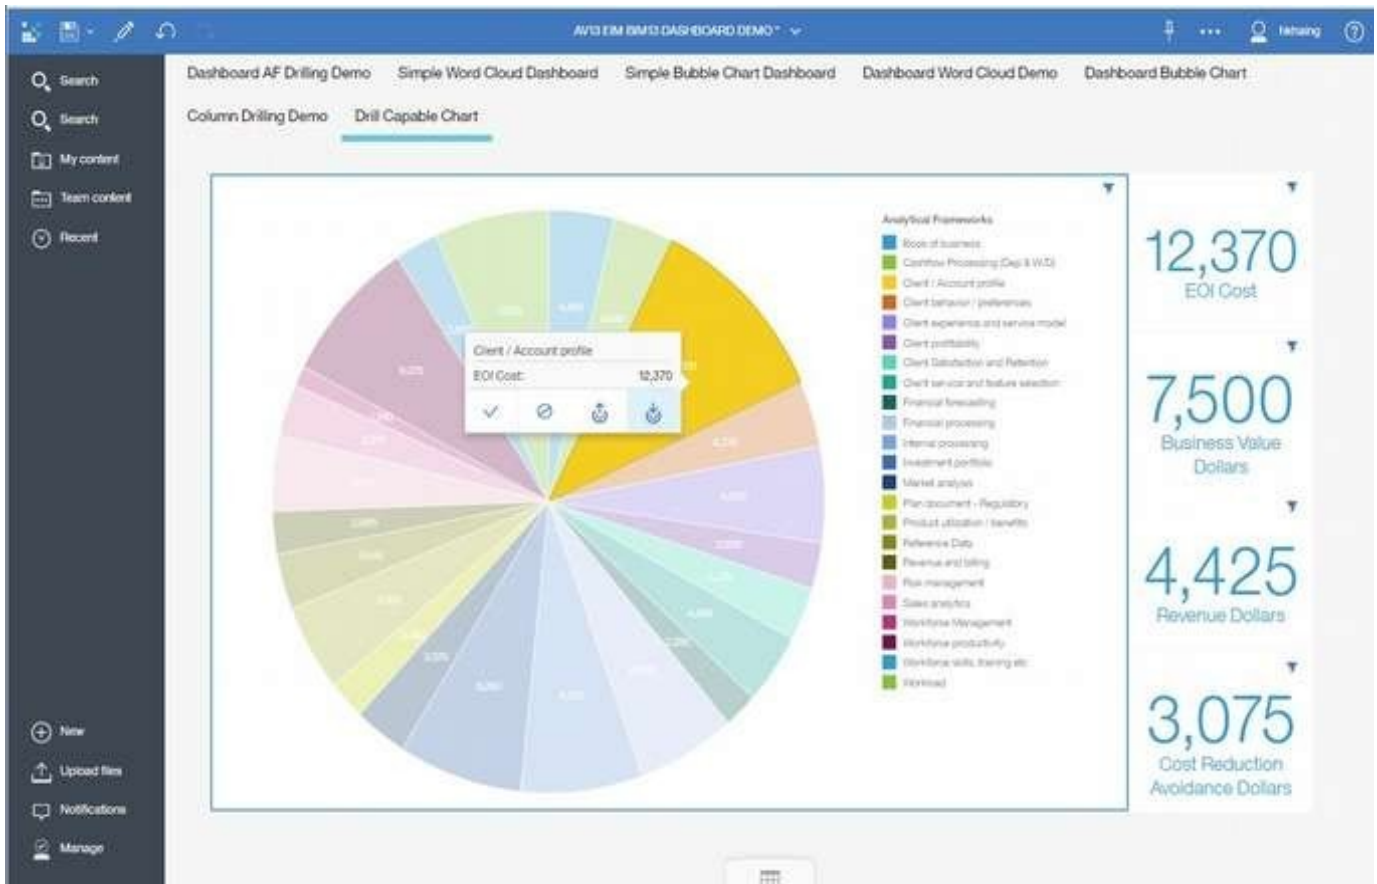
AVI3 EIM BM13 DASHBOARD DEMO*

hkhaing

Search
Search
My content
Team content
Recent

Dashboard AF Drilling Demo
Simple Word Cloud Dashboard
Simple Bubble Chart Dashboard
Dashboard Word Cloud Demo
Dashboard Bubble Chart
Column Drilling Demo
Drill Capable Chart

Client / Account profile
EOI Cost: 12,370

Analytical Frameworks
Book of business
Cashflow Processing (Dep & W/D)
Client / Account profile
Client behavior / preferences
Client experience and service model
Client profitability
Client Satisfaction and Retention
Client service and feature selection
Financial forecasting
Financial processing
Internal processing
Investment portfolio
Market analysis
Plan document - Regulatory
Product utilization / benefits
Reference Data
Revenue and billing
Risk management
Sales analytics
Workforce Management
Workforce productivity
Workforce skills, training etc
Workload

12,370
EOI Cost

7,500
Business Value Dollars

4,425
Revenue Dollars

3,075
Cost Reduction Avoidance Dollars

New
Upload files
Notifications
Manage